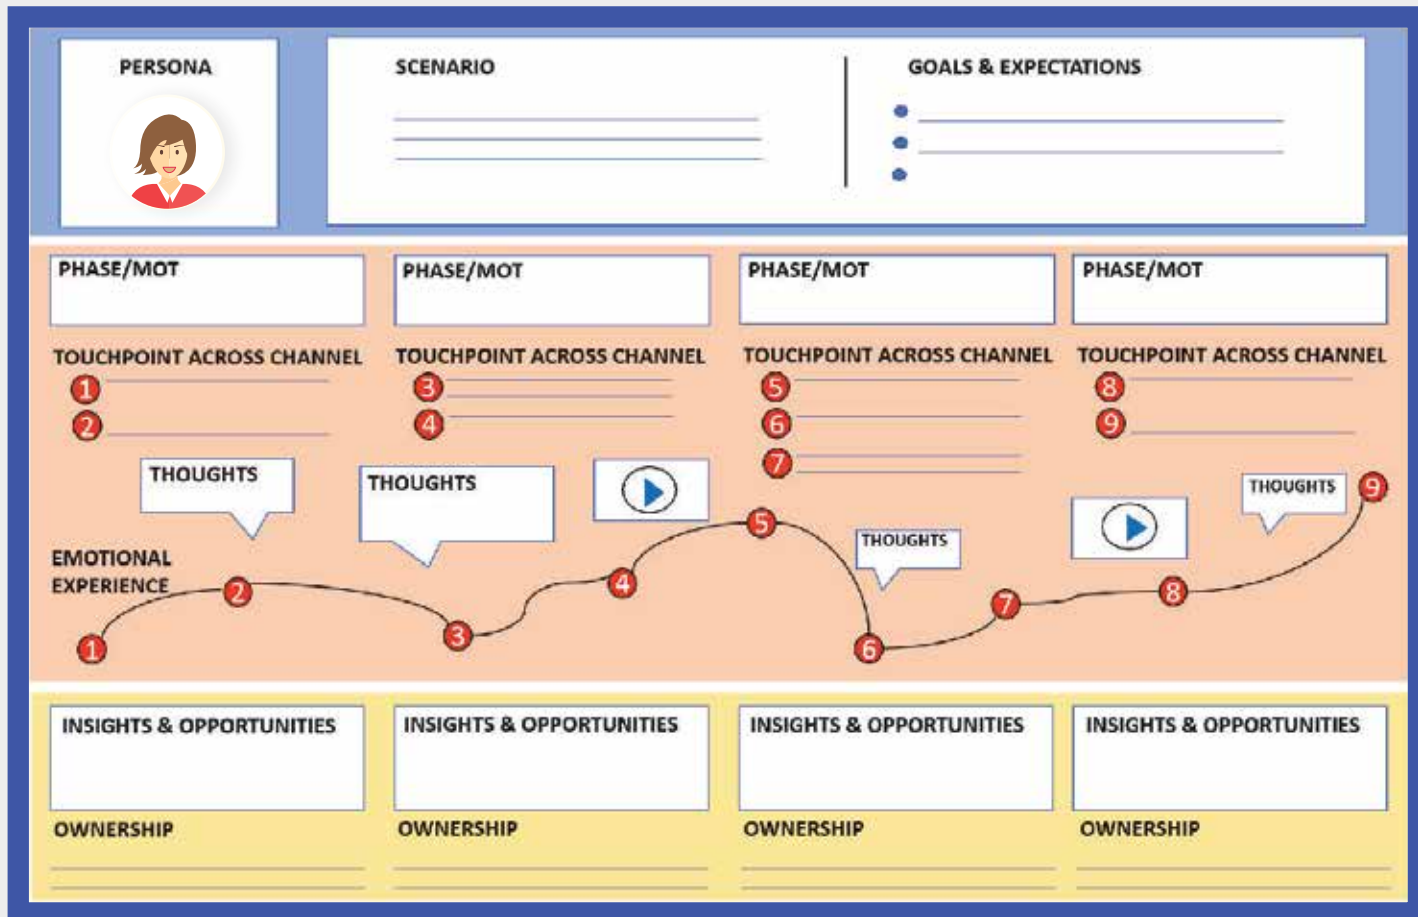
PERSONA

SCENARIO

GOALS & EXPECTATIONS

PHASE/MOT

PHASE/MOT

PHASE/MOT

PHASE/MOT

TOUCHPOINT ACROSS CHANNEL
1
2

TOUCHPOINT ACROSS CHANNEL
3
4

TOUCHPOINT ACROSS CHANNEL
5
6
7

TOUCHPOINT ACROSS CHANNEL
8
9

THOUGHTS

THOUGHTS

THOUGHTS

THOUGHTS

EMOTIONAL EXPERIENCE

1 2 3 4 5 6 7 8 9

INSIGHTS & OPPORTUNITIES

INSIGHTS & OPPORTUNITIES

INSIGHTS & OPPORTUNITIES

INSIGHTS & OPPORTUNITIES

OWNERSHIP

OWNERSHIP

OWNERSHIP

OWNERSHIP